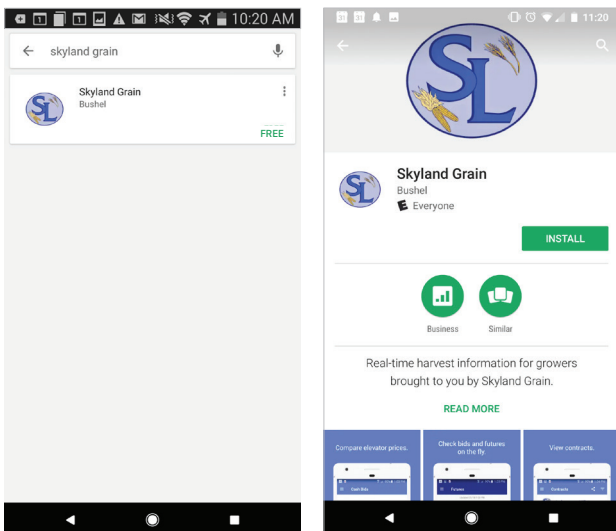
10:20 AM

skyland grain

Skyland Grain
Bushel
FREE

11:20

SL

Skyland Grain
Bushel
Everyone

INSTALL

Business

Similar

Real-time harvest information for growers brought to you by Skyland Grain.

READ MORE

Compare elevator prices.

Check bids and futures on the fly.

View contracts.

Cash Bids

Futures

Contracts